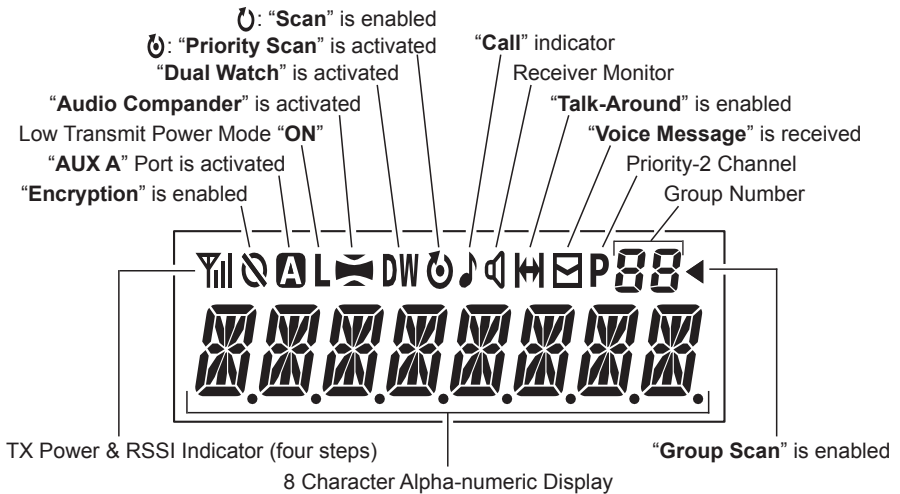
: "**Scan**" is enabled

: "**Priority Scan**" is activated

"**Dual Watch**" is activated

"**Audio Compander**" is activated

Low Transmit Power Mode "**ON**"

"**AUX A**" Port is activated

"**Encryption**" is enabled

"**Call**" indicator

Receiver Monitor

"**Talk-Around**" is enabled

"**Voice Message**" is received

Priority-2 Channel

Group Number

A L DW P 88

TX Power & RSSI Indicator (four steps)

8 Character Alpha-numeric Display

"**Group Scan**" is enabled